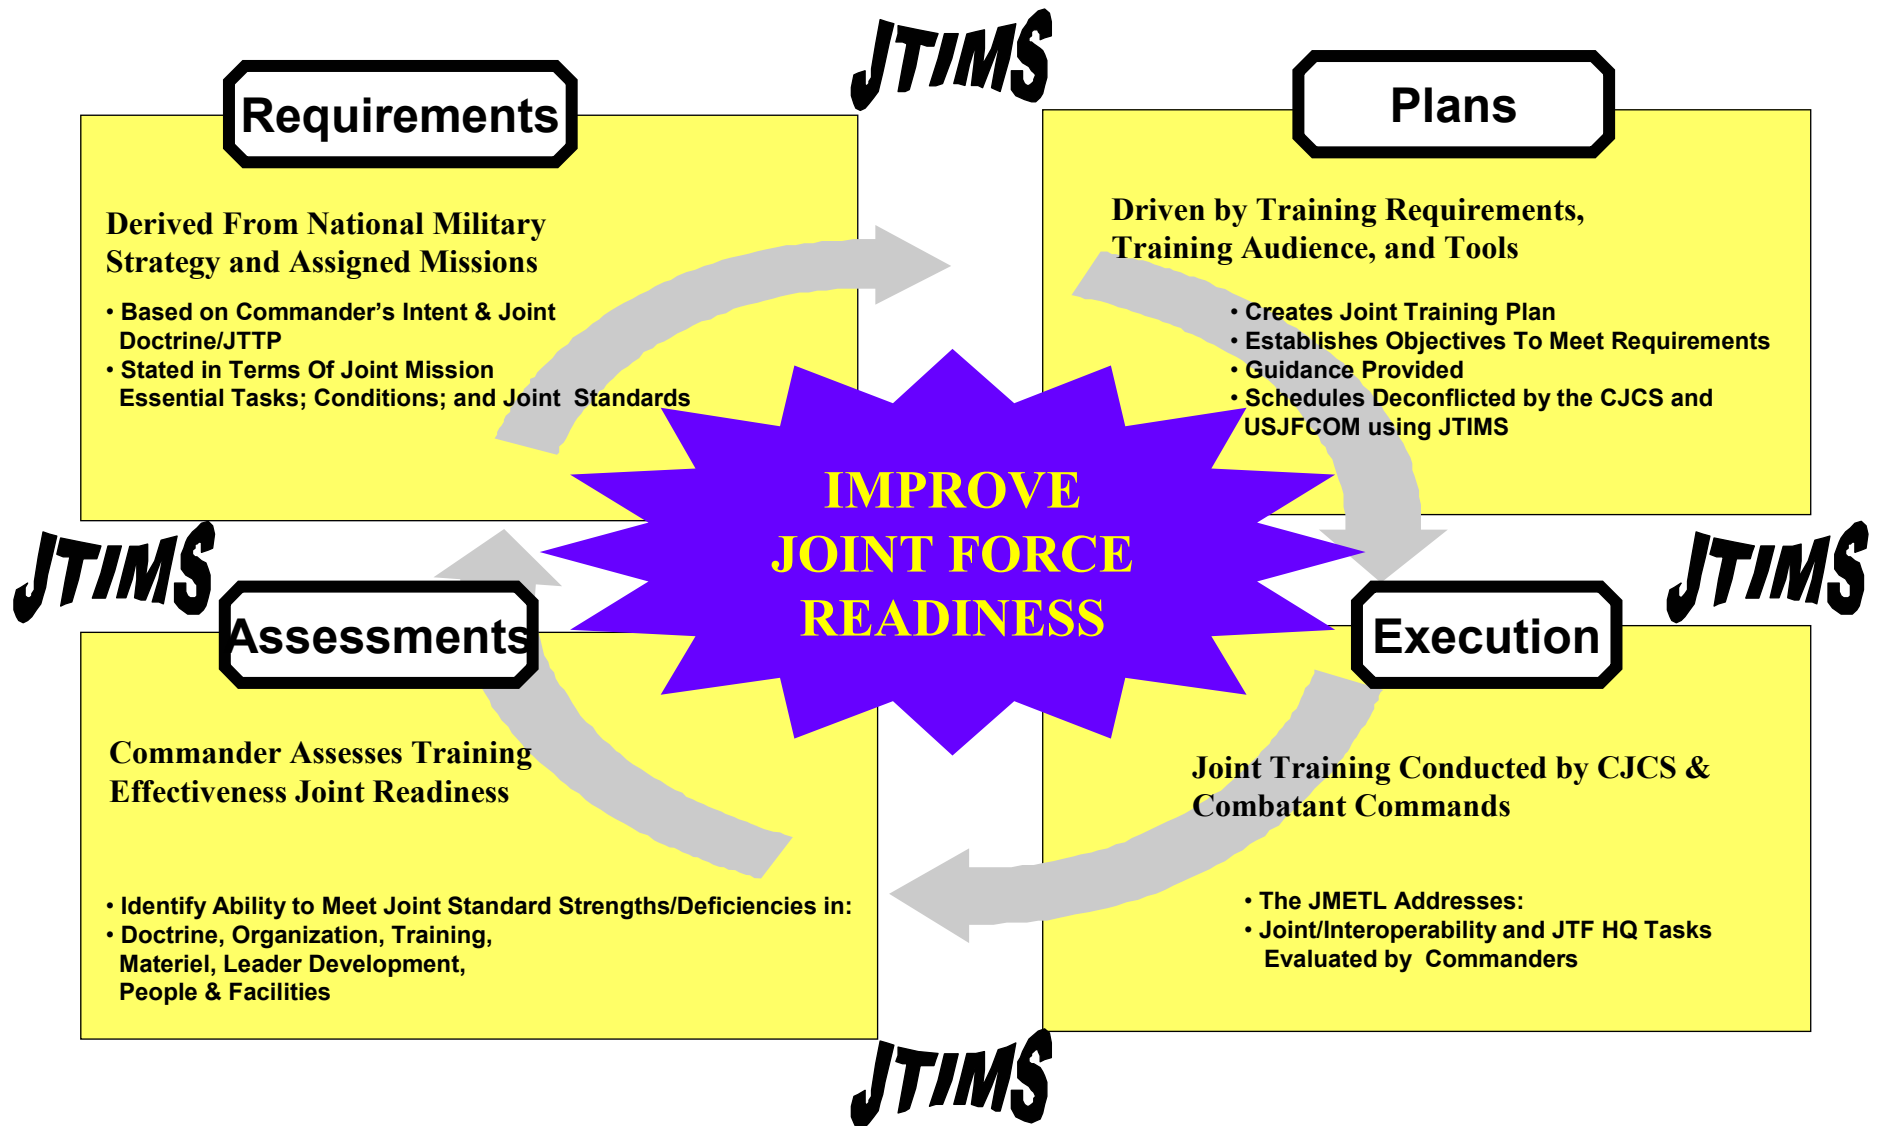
JTIMS

Requirements

Derived From National Military Strategy and Assigned Missions

• Based on Commander's Intent & Joint Doctrine/JTTP
• Stated in Terms Of Joint Mission Essential Tasks; Conditions; and Joint Standards

Plans

Driven by Training Requirements, Training Audience, and Tools

• Creates Joint Training Plan
• Establishes Objectives To Meet Requirements
• Guidance Provided
• Schedules Deconflicted by the CJCS and USJFCOM using JTIMS

IMPROVE JOINT FORCE READINESS

JTIMS

Assessments

Commander Assesses Training Effectiveness Joint Readiness

• Identify Ability to Meet Joint Standard Strengths/Deficiencies in:
• Doctrine, Organization, Training, Materiel, Leader Development, People & Facilities

JTIMS

Execution

Joint Training Conducted by CJCS & Combatant Commands

• The JMETL Addresses:
• Joint/Interoperability and JTF HQ Tasks Evaluated by Commanders

JTIMS